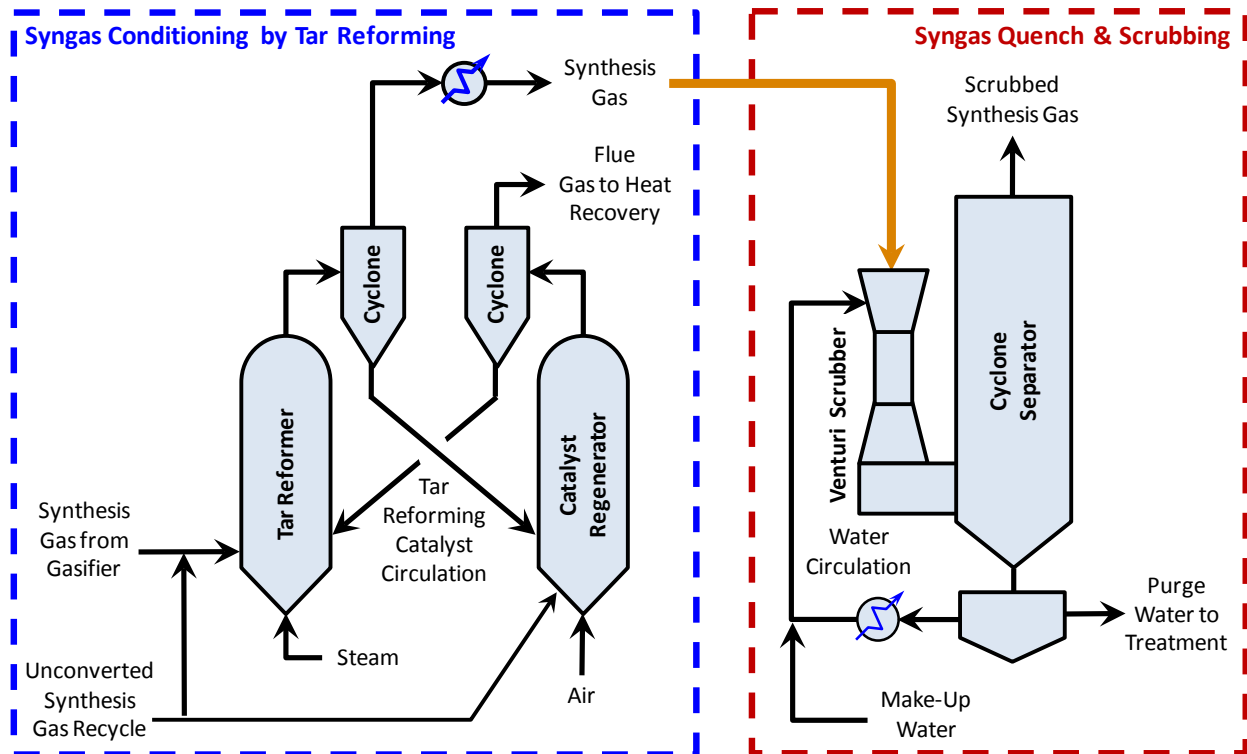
Syngas Conditioning by Tar Reforming

Syngas Quench & Scrubbing

Synthesis Gas

Scrubbed Synthesis Gas

Flue Gas to Heat Recovery

Cyclone

Cyclone

Venturi Scrubber

Cyclone Separator

Tar Reformer

Catalyst Regenerator

Synthesis Gas from Gasifier

Tar Reforming Catalyst Circulation

Water Circulation

Purge Water to Treatment

Steam

Unconverted Synthesis Gas Recycle

Air

Make-Up Water